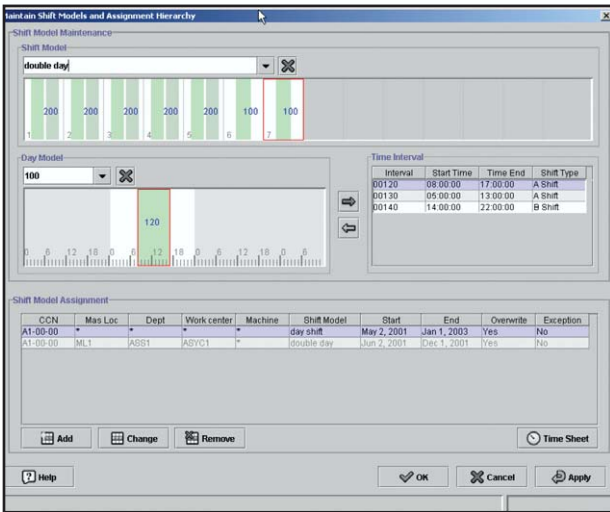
laintain Shift Models and Assignment Hierarchy

Shift Model Maintenance

Shift Model

double day

200 200 200 200 200 100 100

1 2 3 4 5 6 7

Day Model

100

120

0 6 12 18 0 6 12 18 0 6 12 18 0

Time Interval

| Interval | Start Time | Time End | Shift Type |
|---|---|---|---|
| 00120 | 08:00:00 | 17:00:00 | A Shift |
| 00130 | 05:00:00 | 13:00:00 | A Shift |
| 00140 | 14:00:00 | 22:00:00 | B Shift |

Shift Model Assignment

| CCN | Mas Loc | Dept | Work center | Machine | Shift Model | Start | End | Overwrite | Exception |
|---|---|---|---|---|---|---|---|---|---|
| A1-00-00 | * | * | * | * | day shift | May 2, 2001 | Jan 1, 2003 | Yes | No |
| A1-00-00 | ML1 | ASS1 | ASYC1 | * | double day | Jun 2, 2001 | Dec 1, 2001 | Yes | No |

Add Change Remove Time Sheet

Help OK Cancel Apply